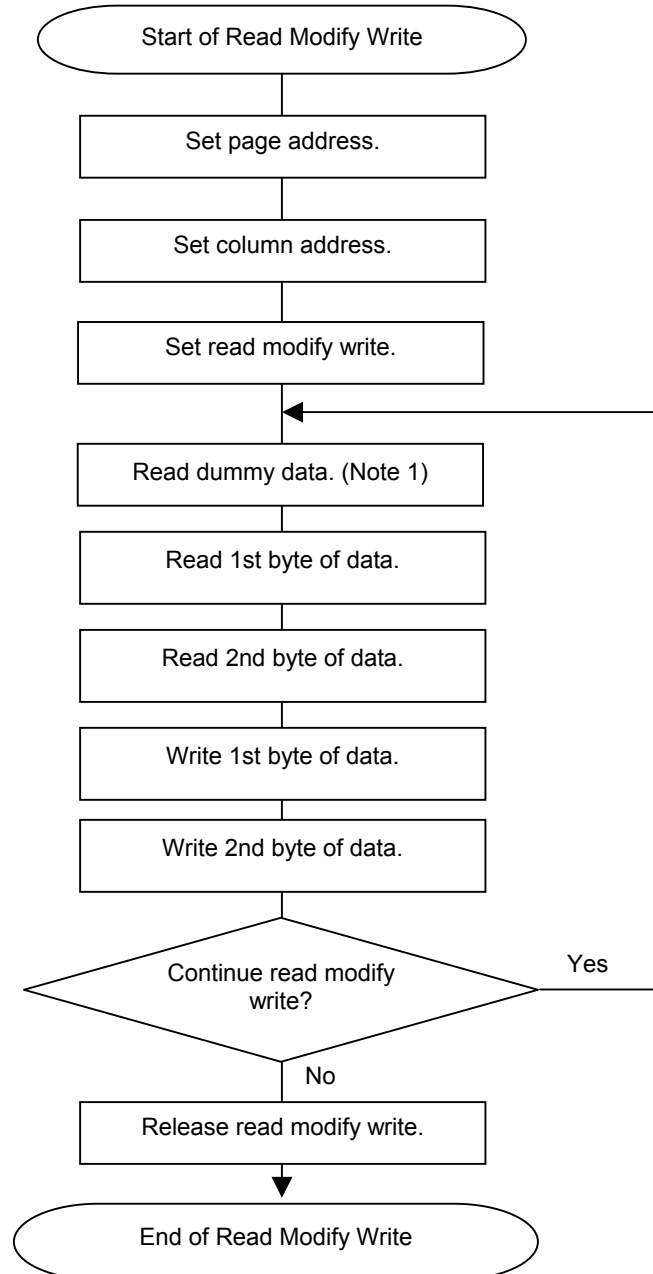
Start of Read Modify Write

Set page address.

Set column address.

Set read modify write.

Read dummy data. (Note 1)

Read 1st byte of data.

Read 2nd byte of data.

Write 1st byte of data.

Write 2nd byte of data.

Continue read modify write?

Yes

No

Release read modify write.

End of Read Modify Write